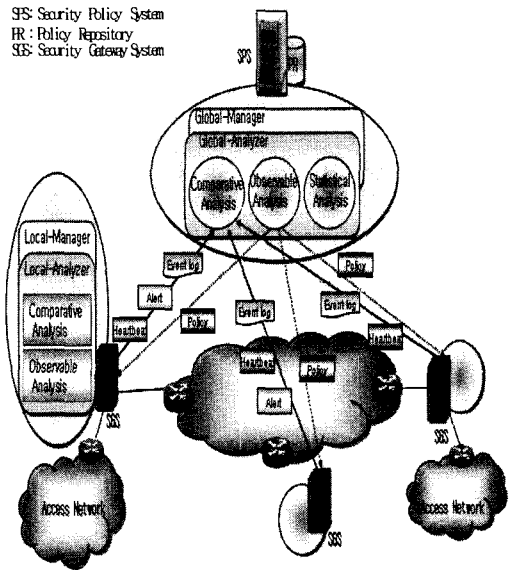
SPS: Security Policy System
PR : Policy Repository
SGS: Security Gateway System

SPS
PR

Global-Manager
Global-Analyzer
Comparative Analysis
Observable Analysis
Statistical Analysis

Local-Manager
Local-Analyzer
Comparative Analysis
Observable Analysis

Event log
Policy
Alert
Policy
Event log
Event log
Heartbeat
Heartbeat
Heartbeat
Policy
Alert
Heartbeat

SGS
SGS
SGS

Access Network
Access Network